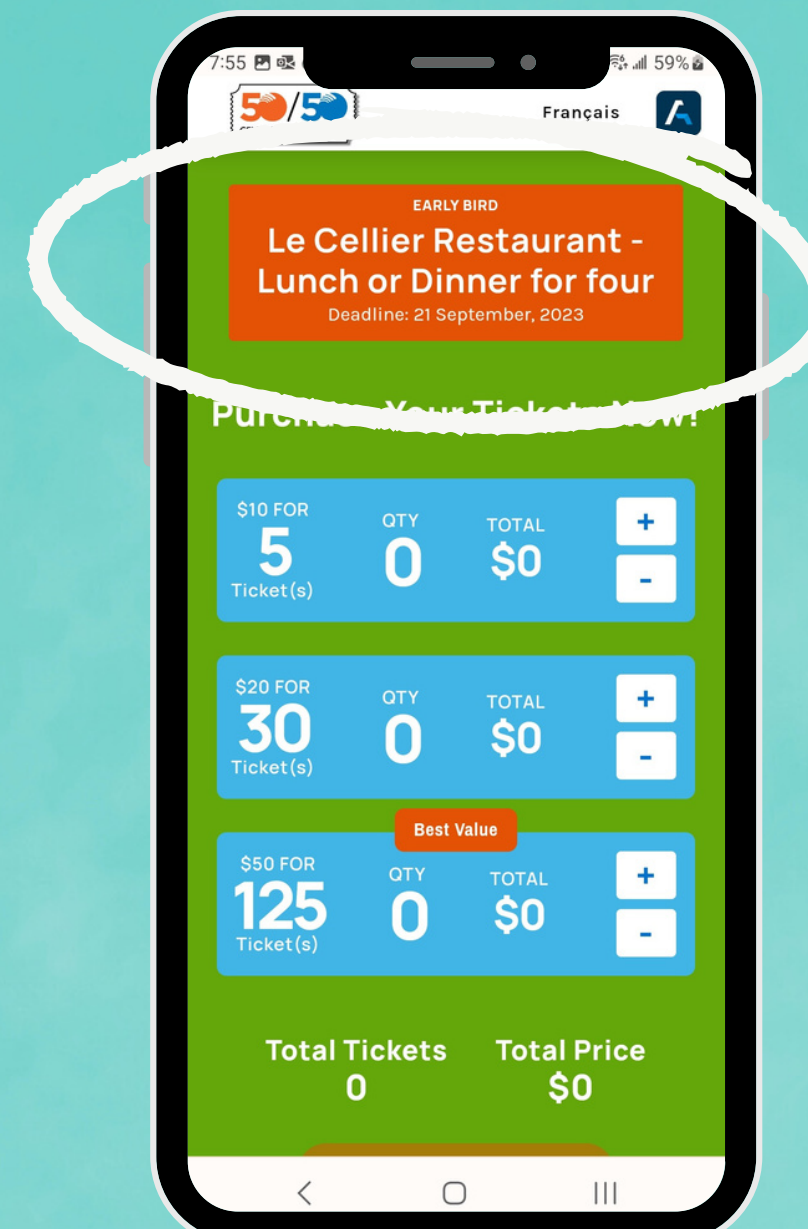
7:55 59%

50/50

Français

EARLY BIRD

Le Cellier Restaurant - Lunch or Dinner for four

Deadline: 21 September, 2023

Purchase Your Tickets Now!

| $10 FOR 5 Ticket(s) | QTY 0 | TOTAL $0 | + - |
|---|---|---|---|
| $20 FOR 30 Ticket(s) | QTY 0 | TOTAL $0 | + - |
| $50 FOR 125 Ticket(s) | QTY 0 | TOTAL $0 | + - |

Best Value

Total Tickets 0

Total Price $0